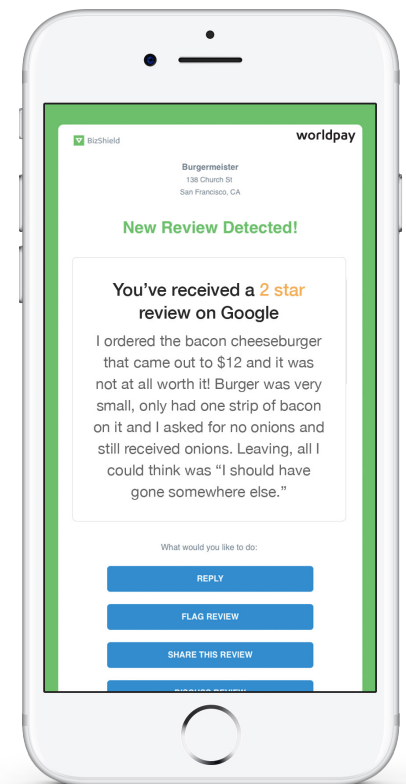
BizShield

worldpay

Burgermeister
138 Church St
San Francisco, CA

New Review Detected!

You've received a 2 star review on Google

I ordered the bacon cheeseburger that came out to $12 and it was not at all worth it! Burger was very small, only had one strip of bacon on it and I asked for no onions and still received onions. Leaving, all I could think was "I should have gone somewhere else."

What would you like to do:

REPLY

FLAG REVIEW

SHARE THIS REVIEW

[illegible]